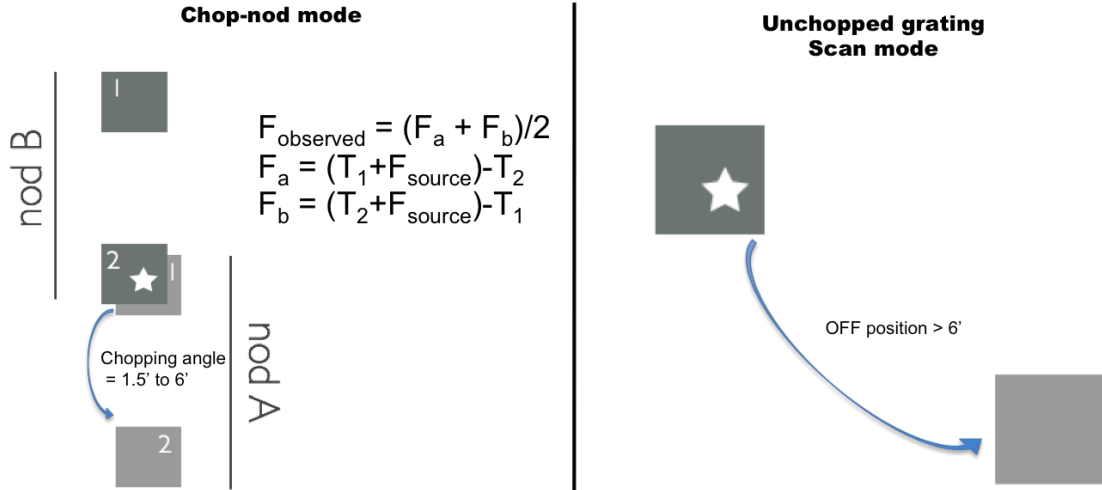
Chop-nod mode

nod B

1

$F_{observed} = (F_a + F_b)/2$
$F_a = (T_1+F_{source})-T_2$
$F_b = (T_2+F_{source})-T_1$

2

1

Chopping angle = 1.5' to 6'

nod A

2

Unchopped grating
Scan mode

OFF position > 6'